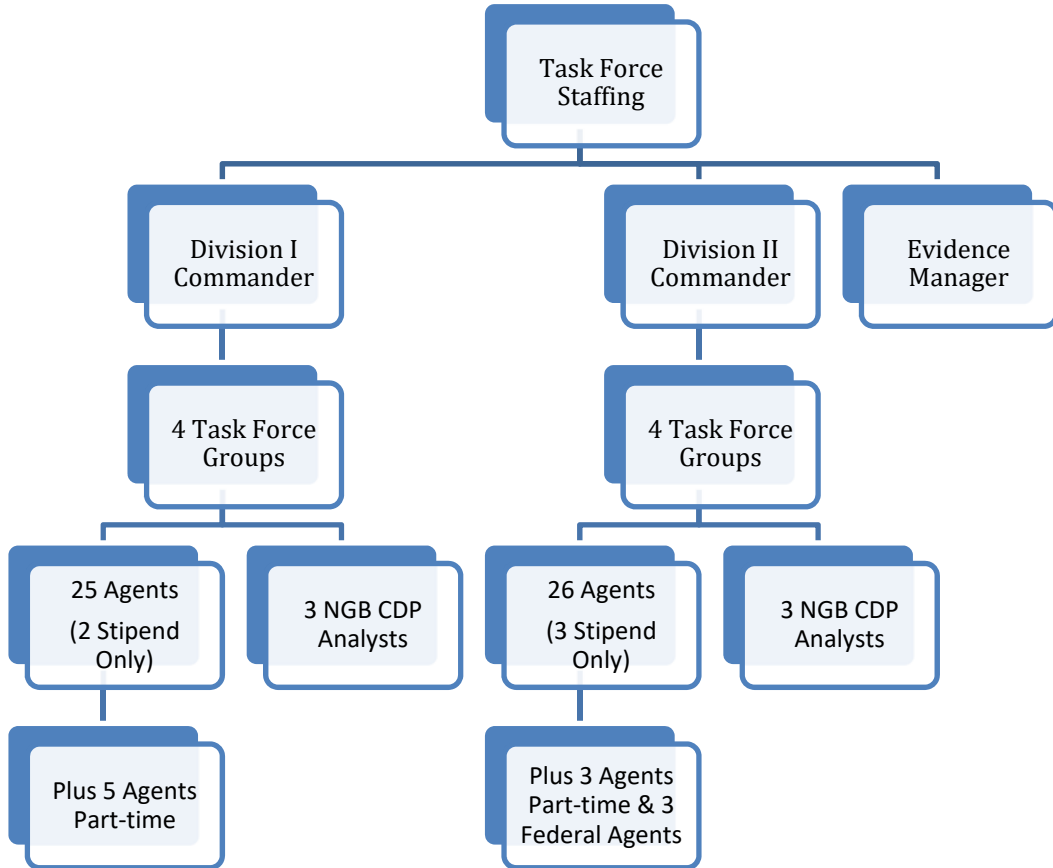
Task Force Staffing

Division I Commander

Division II Commander

Evidence Manager

4 Task Force Groups

4 Task Force Groups

25 Agents (2 Stipend Only)

3 NGB CDP Analysts

26 Agents (3 Stipend Only)

3 NGB CDP Analysts

Plus 5 Agents Part-time

Plus 3 Agents Part-time & 3 Federal Agents